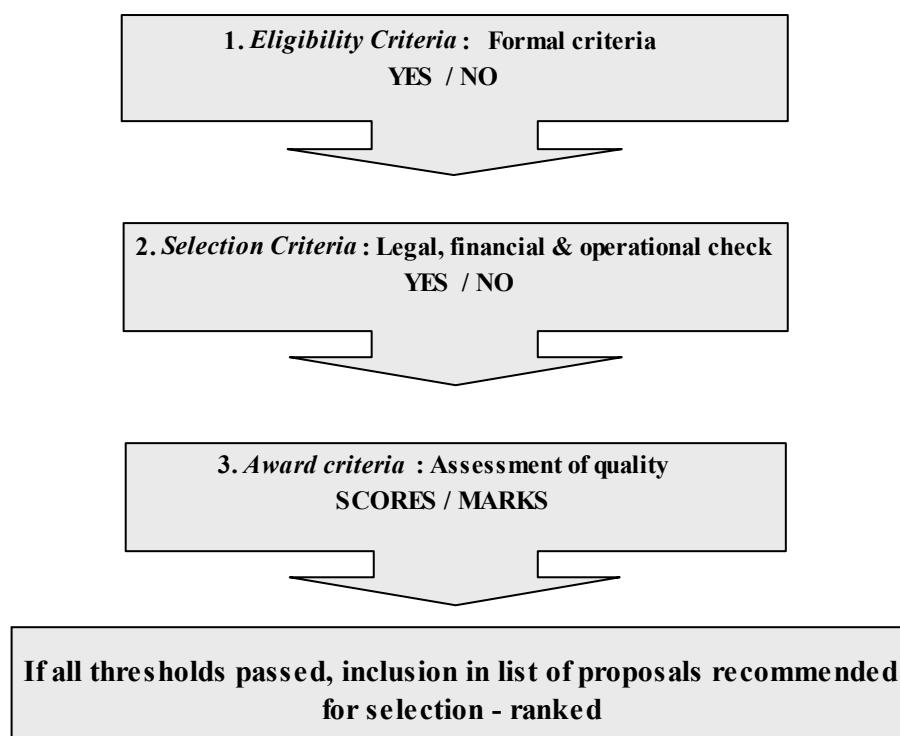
1. Eligibility Criteria : Formal criteria
YES / NO

2. Selection Criteria : Legal, financial & operational check
YES / NO

3. Award criteria : Assessment of quality
SCORES / MARKS

If all thresholds passed, inclusion in list of proposals recommended for selection - ranked